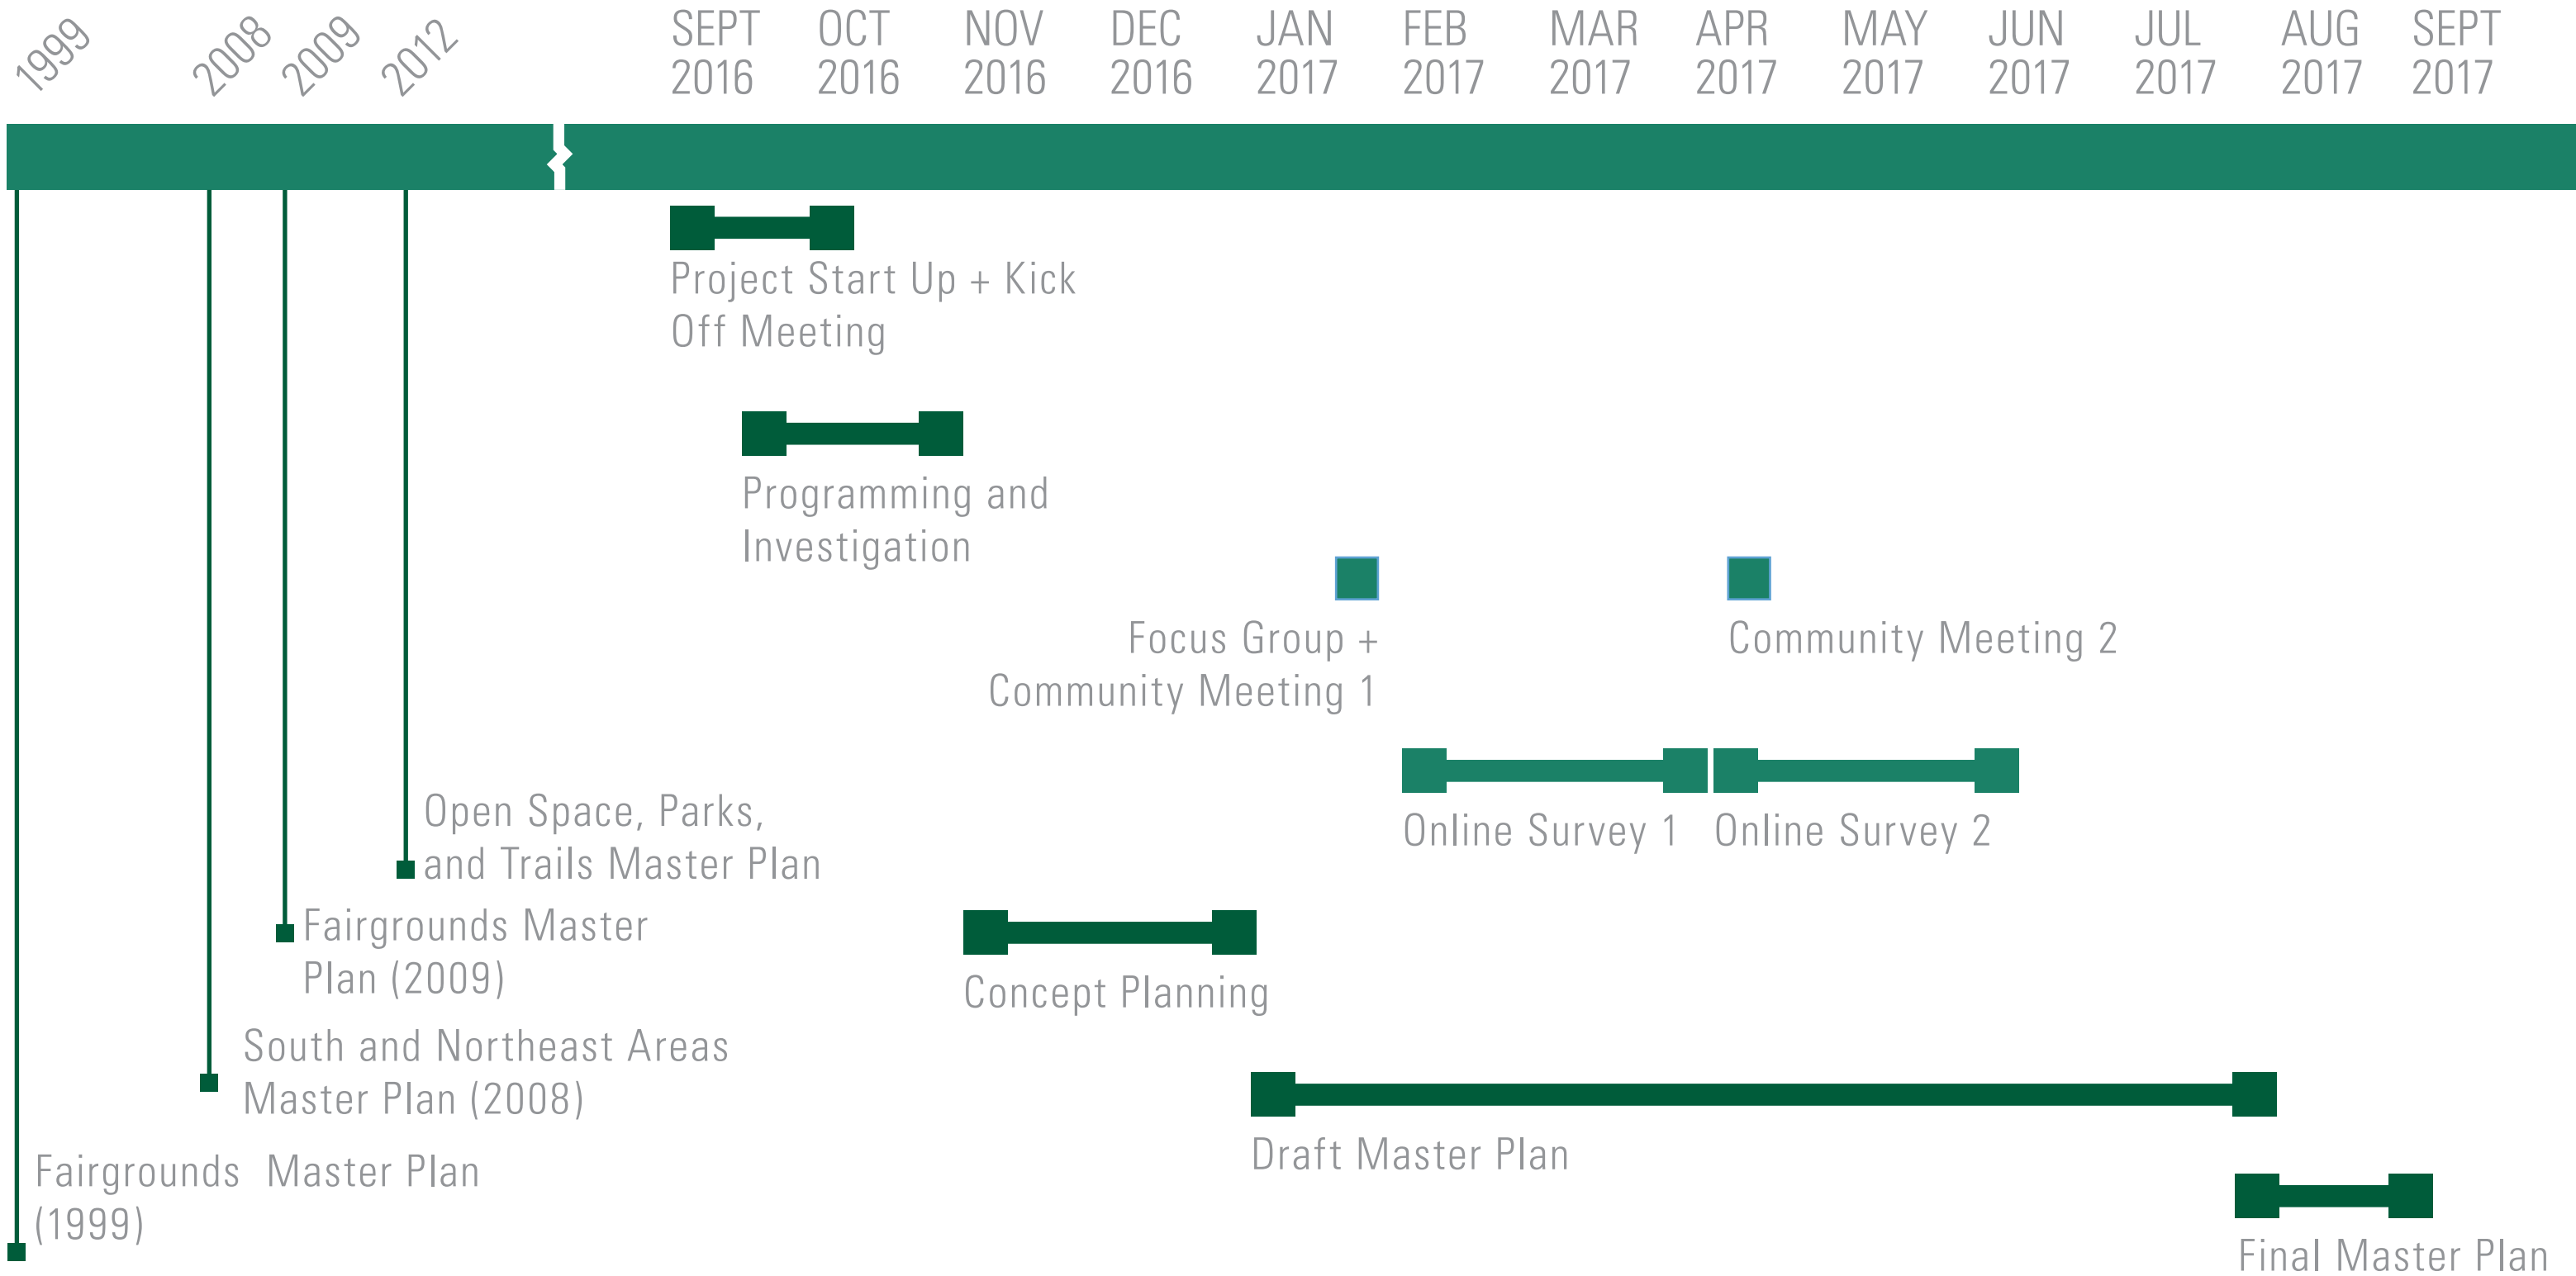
1999 2008 2009 2012 SEPT 2016 OCT 2016 NOV 2016 DEC 2016 JAN 2017 FEB 2017 MAR 2017 APR 2017 MAY 2017 JUN 2017 JUL 2017 AUG 2017 SEPT 2017

Project Start Up + Kick Off Meeting

Programming and Investigation

Focus Group + Community Meeting 1

Community Meeting 2

Online Survey 1

Online Survey 2

Open Space, Parks, and Trails Master Plan

Fairgrounds Master Plan (2009)

Concept Planning

South and Northeast Areas Master Plan (2008)

Draft Master Plan

Fairgrounds  Master Plan (1999)

Final Master Plan